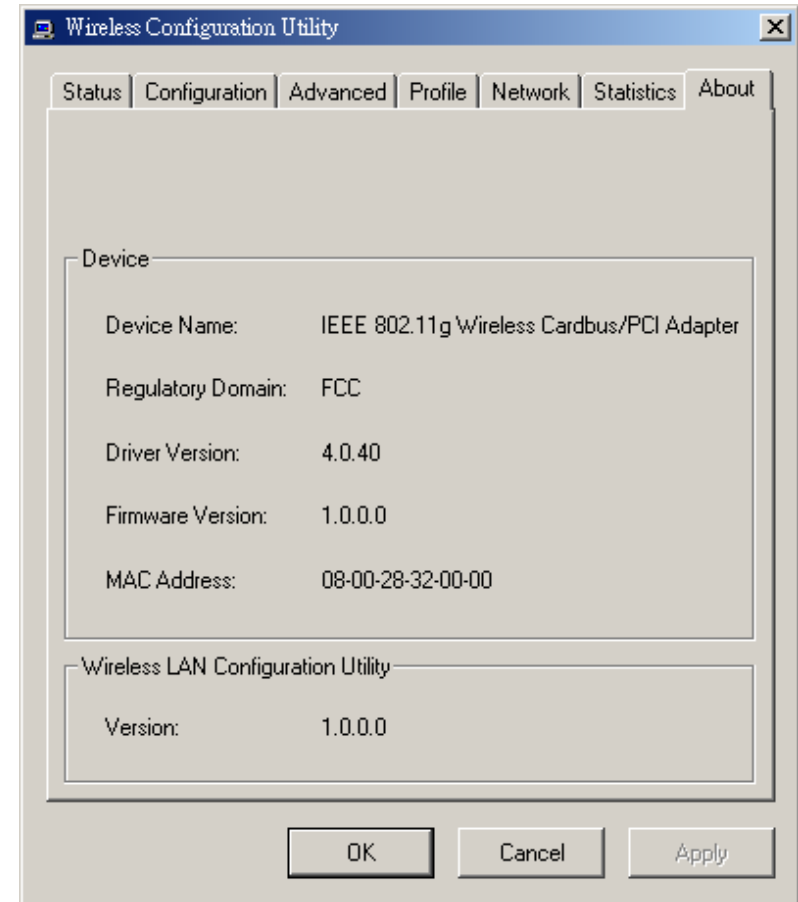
Wireless Configuration Utility

X

Status | Configuration | Advanced | Profile | Network | Statistics | About

Device

Device Name: IEEE 802.11g Wireless Cardbus/PCI Adapter

Regulatory Domain: FCC

Driver Version: 4.0.40

Firmware Version: 1.0.0.0

MAC Address: 08-00-28-32-00-00

Wireless LAN Configuration Utility

Version: 1.0.0.0

OK Cancel Apply